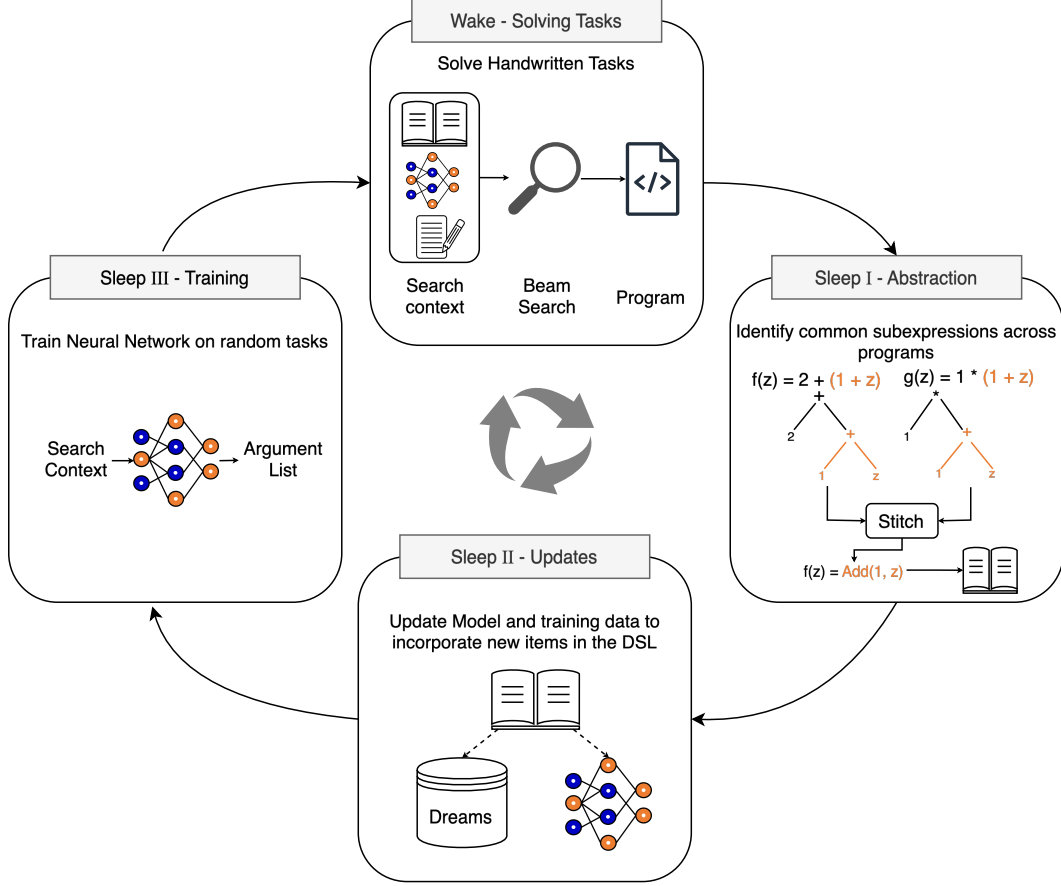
Wake - Solving Tasks

Solve Handwritten Tasks

Search context

Beam Search

Program

Sleep I - Abstraction

Identify common subexpressions across programs

f(z) = 2 + (1 + z)

g(z) = 1 * (1 + z)

+

2

+

1

z

*

1

+

1

z

Stitch

f(z) = Add(1, z)

Sleep II - Updates

Update Model and training data to incorporate new items in the DSL

Dreams

Sleep III - Training

Train Neural Network on random tasks

Search Context

Argument List